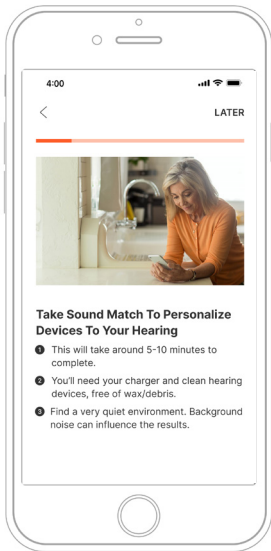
4:00

<

LATER

Take Sound Match To Personalize Devices To Your Hearing

1 This will take around 5-10 minutes to complete.

2 You'll need your charger and clean hearing devices, free of wax/debris.

3 Find a very quiet environment. Background noise can influence the results.